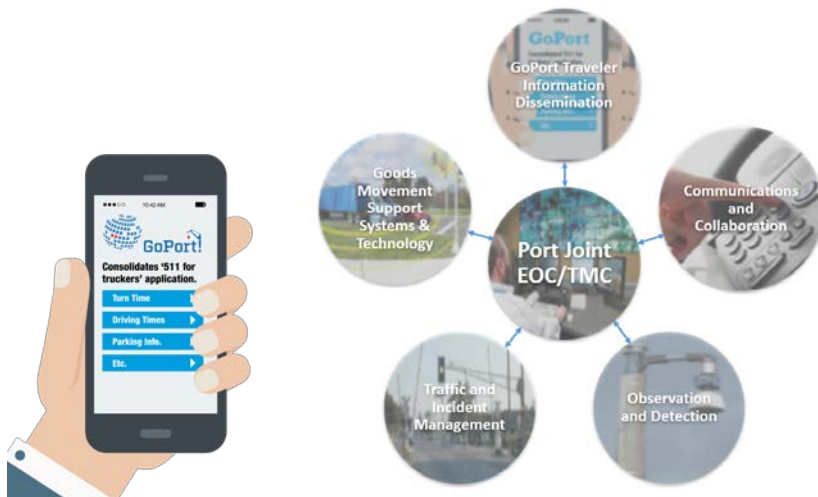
10:42 AM

GoPort!

Consolidates '511 for truckers' application.

Turn Time

Driving Times

Parking Info.

Etc.

GoPort

GoPort Traveler Information Dissemination

Goods Movement Support Systems & Technology

Communications and Collaboration

Port Joint EOC/TMC

Traffic and Incident Management

Observation and Detection